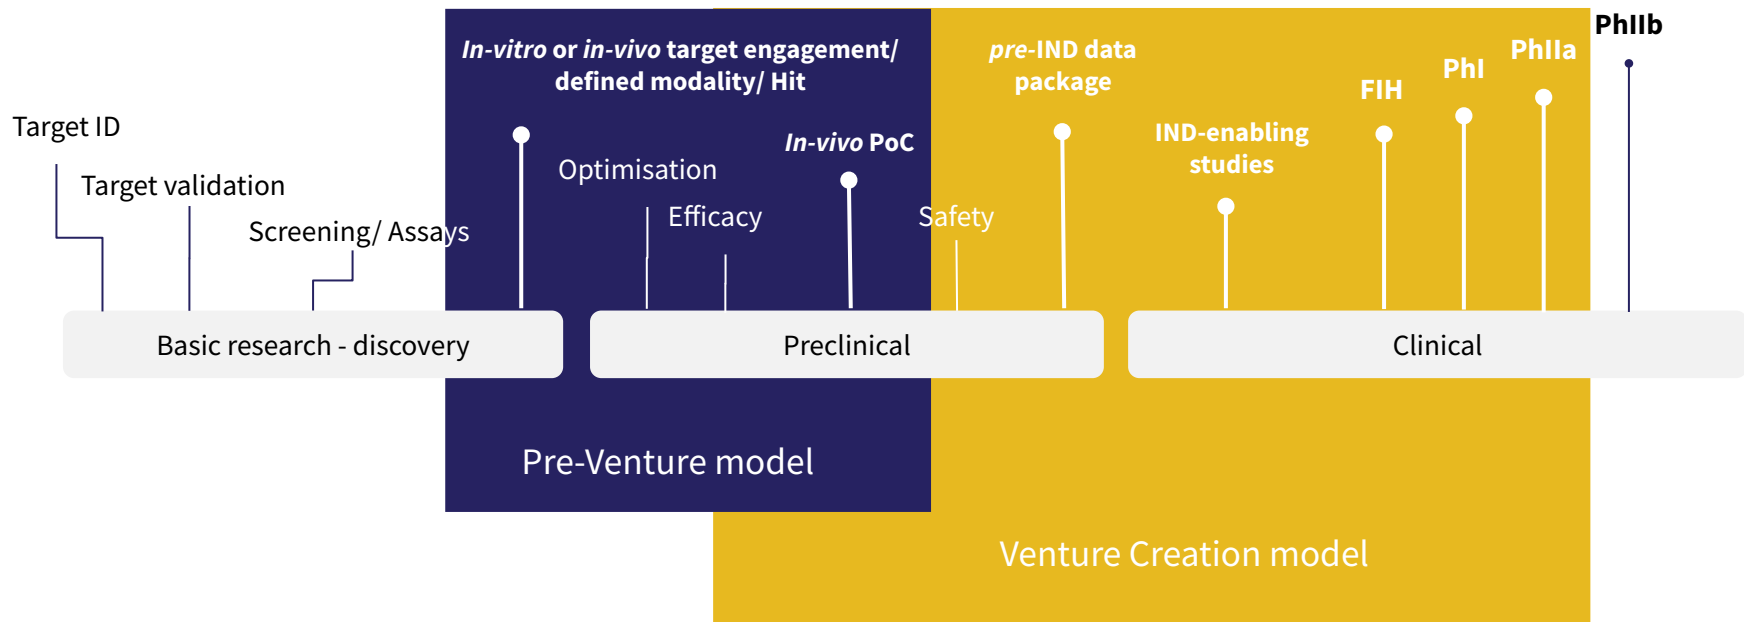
Target ID

Target validation

Screening/ Assays

In-vitro or in-vivo target engagement/ defined modality/ Hit

Optimisation

Efficacy

In-vivo PoC

Safety

pre-IND data package

IND-enabling studies

FIH

PhI

PhIIa

PhIIb

Basic research - discovery

Preclinical

Clinical

Pre-Venture model

Venture Creation model